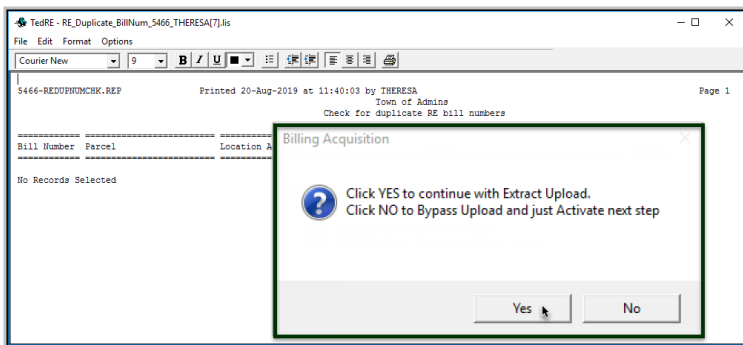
TedRE - RE_Duplicate_BillNum_5466_THERESA[7].lis

File Edit Format Options

Courier New 9 B I U

5466-REDUPNUMCHK.REP Printed 20-Aug-2019 at 11:40:03 by THERESA Page 1
Town of Admins
Check for duplicate RE bill numbers

============ ========================== ==========
Bill Number Parcel Location A
============ ========================== ==========

No Records Selected

Billing Acquisition

Click YES to continue with Extract Upload.
Click NO to Bypass Upload and just Activate next step

Yes No